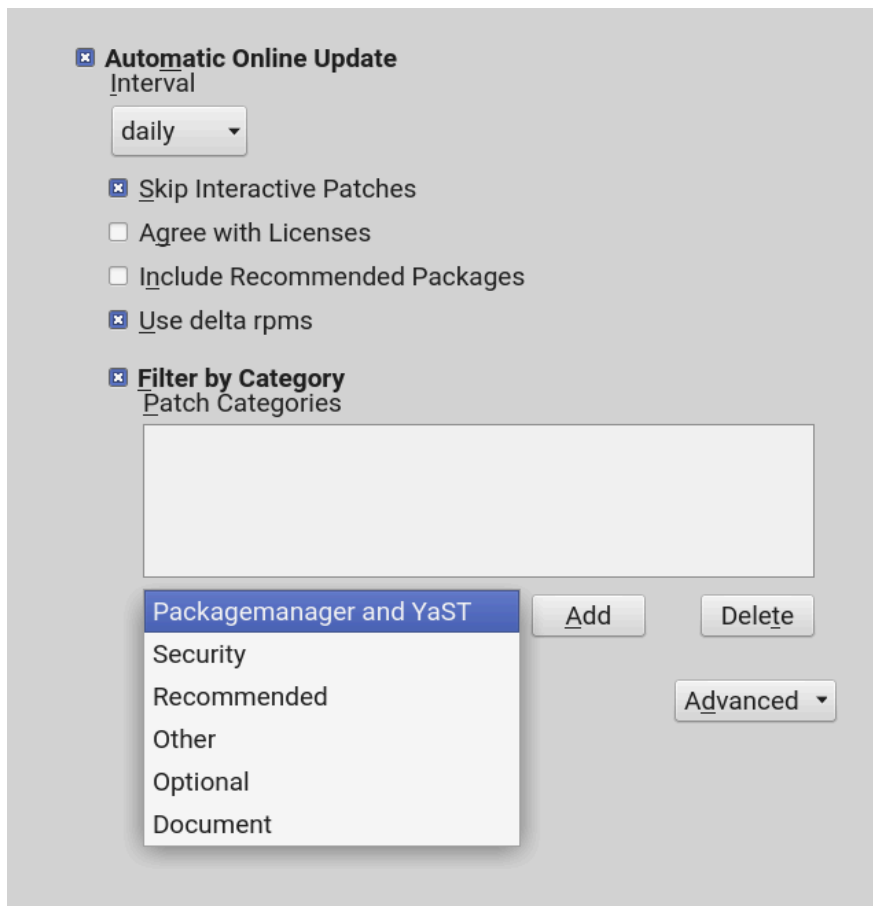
Automatic Online Update
Interval

daily

Skip Interactive Patches

Agree with Licenses

Include Recommended Packages

Use delta rpms

Filter by Category
Patch Categories

Packagemanager and YaST
Security
Recommended
Other
Optional
Document

Add

Delete

Advanced